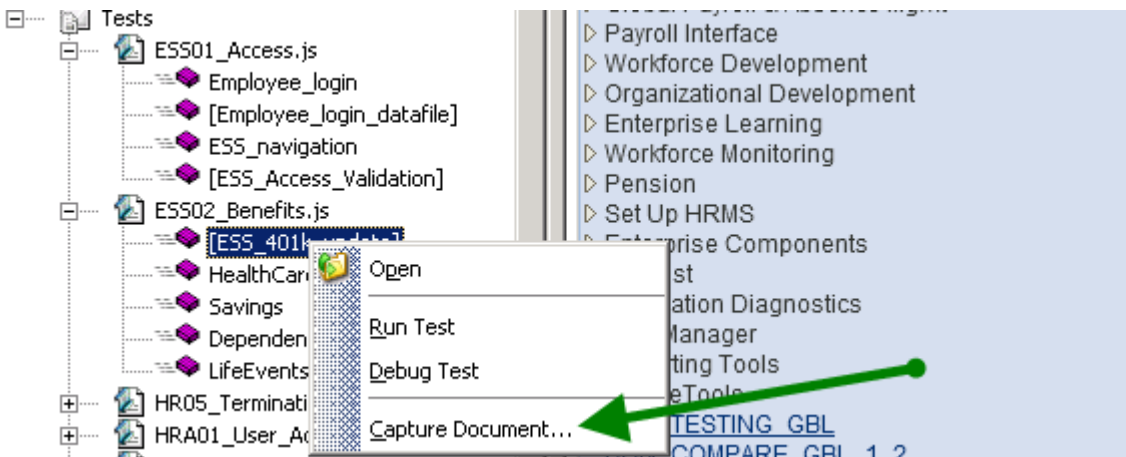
Tests
ESS01_Access.js
Employee_login
[Employee_login_datafile]
ESS_navigation
[ESS_Access_Validation]
ESS02_Benefits.js
[ESS_401k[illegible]]
HealthCar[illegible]
Savings
Dependen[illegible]
LifeEvents
HR05_Terminati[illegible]
HRA01_User_Ac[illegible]

Open
Run Test
Debug Test
Capture Document...

▷ Payroll Interface
▷ Workforce Development
▷ Organizational Development
▷ Enterprise Learning
▷ Workforce Monitoring
▷ Pension
▷ Set Up HRMS
▷ Enterprise Components
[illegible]st
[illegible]ation Diagnostics
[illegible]Manager
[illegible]ting Tools
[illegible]eTools
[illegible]TESTING_GBL
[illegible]COMPARE_GBL_1_2